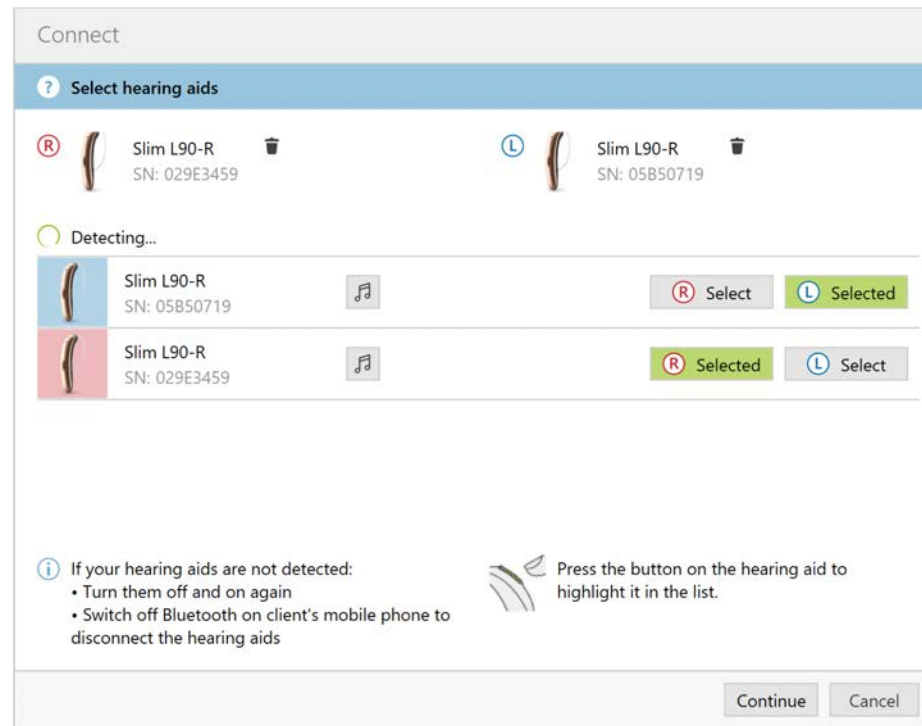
Connect

? Select hearing aids

R Slim L90-R
SN: 029E3459

L Slim L90-R
SN: 05B50719

Detecting...

Slim L90-R
SN: 05B50719

R Select
L Selected

Slim L90-R
SN: 029E3459

R Selected
L Select

i If your hearing aids are not detected:
• Turn them off and on again
• Switch off Bluetooth on client's mobile phone to disconnect the hearing aids

Press the button on the hearing aid to highlight it in the list.

Continue
Cancel